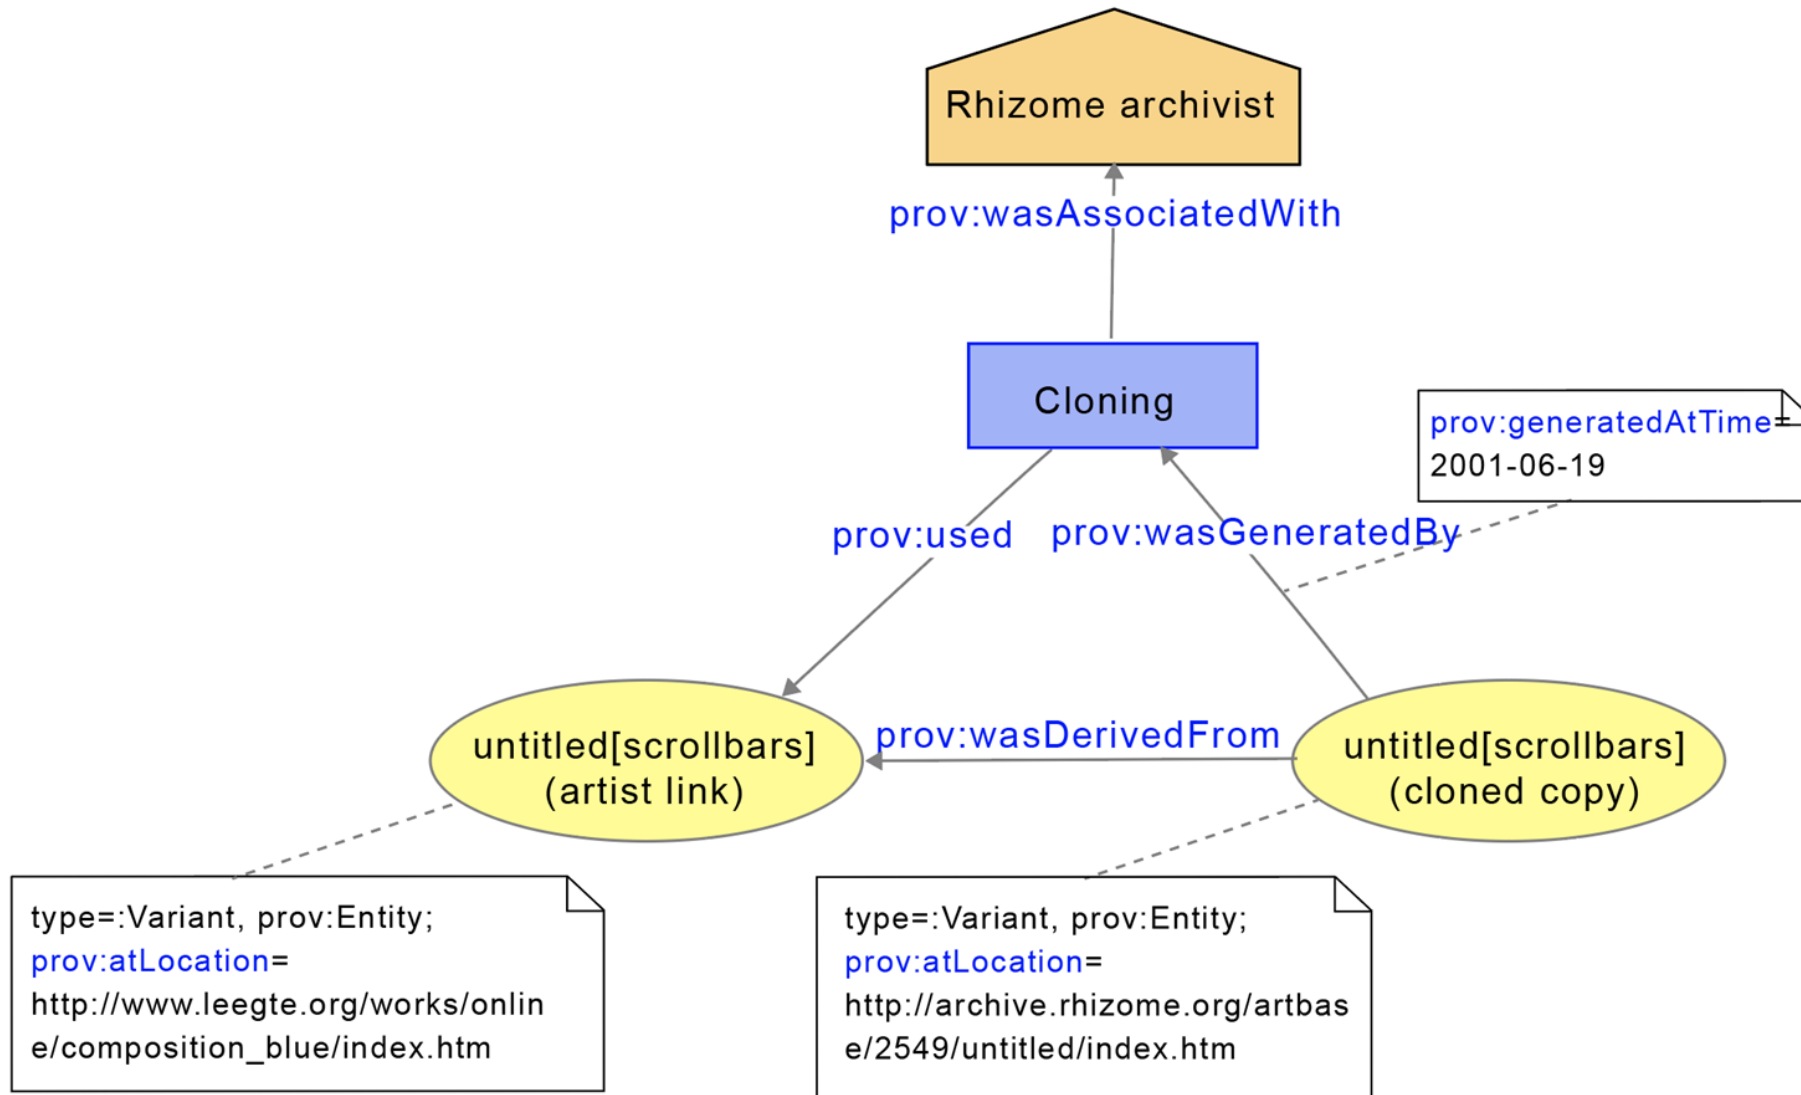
Rhizome archivist

prov:wasAssociatedWith

Cloning

prov:generatedAtTime=
2001-06-19

prov:used

prov:wasGeneratedBy

untitled[scrollbars]
(artist link)

prov:wasDerivedFrom

untitled[scrollbars]
(cloned copy)

type=:Variant, prov:Entity;
prov:atLocation=
http://www.leegte.org/works/online/composition_blue/index.htm

type=:Variant, prov:Entity;
prov:atLocation=
http://archive.rhizome.org/artbase/2549/untitled/index.htm